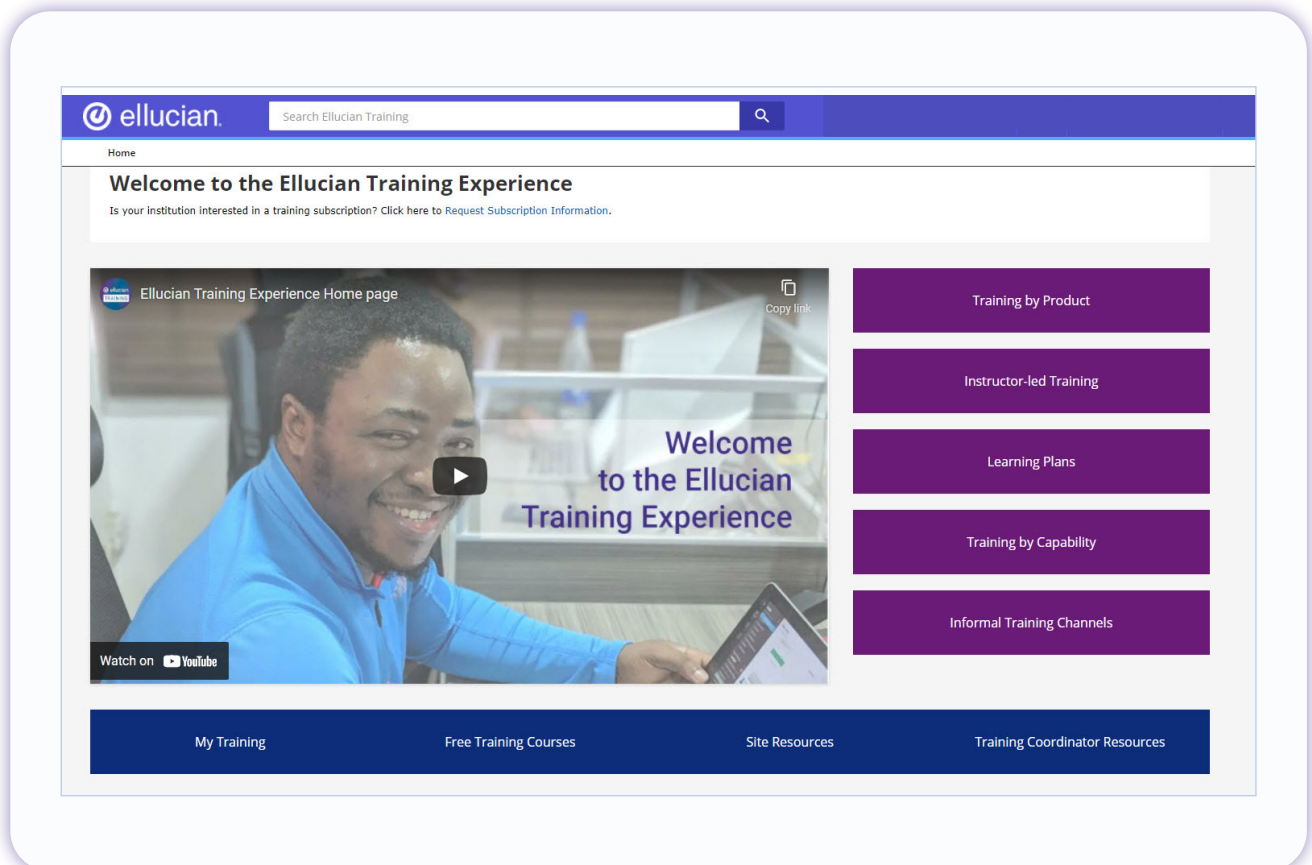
ellucian.

Search Ellucian Training

Home

Welcome to the Ellucian Training Experience

Is your institution interested in a training subscription? Click here to Request Subscription Information.

Ellucian Training Experience Home page

Copy link

Welcome to the Ellucian Training Experience

Watch on YouTube

Training by Product

Instructor-led Training

Learning Plans

Training by Capability

Informal Training Channels

My Training

Free Training Courses

Site Resources

Training Coordinator Resources